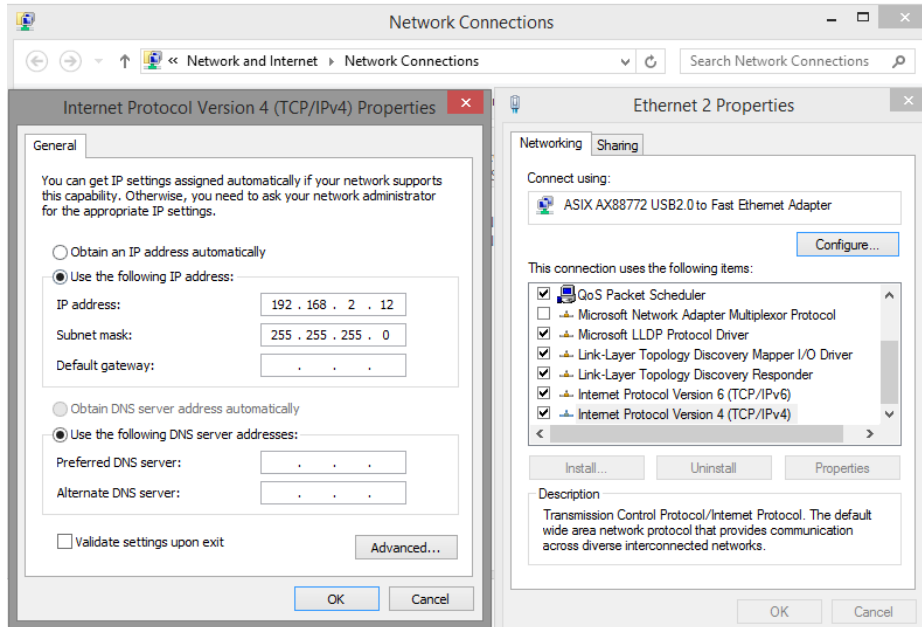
Network Connections

« Network and Internet ▸ Network Connections

Search Network Connections

Internet Protocol Version 4 (TCP/IPv4) Properties

General

You can get IP settings assigned automatically if your network supports this capability. Otherwise, you need to ask your network administrator for the appropriate IP settings.

Obtain an IP address automatically

Use the following IP address:

IP address: 192 . 168 . 2 . 12

Subnet mask: 255 . 255 . 255 . 0

Default gateway: . . .

Obtain DNS server address automatically

Use the following DNS server addresses:

Preferred DNS server: . . .

Alternate DNS server: . . .

Validate settings upon exit

Advanced...

OK

Cancel

Ethernet 2 Properties

Networking

Sharing

Connect using:

ASIX AX88772 USB2.0 to Fast Ethernet Adapter

Configure...

This connection uses the following items:

QoS Packet Scheduler

Microsoft Network Adapter Multiplexor Protocol

Microsoft LLDP Protocol Driver

Link-Layer Topology Discovery Mapper I/O Driver

Link-Layer Topology Discovery Responder

Internet Protocol Version 6 (TCP/IPv6)

Internet Protocol Version 4 (TCP/IPv4)

Install...

Uninstall

Properties

Description

Transmission Control Protocol/Internet Protocol. The default wide area network protocol that provides communication across diverse interconnected networks.

OK

Cancel